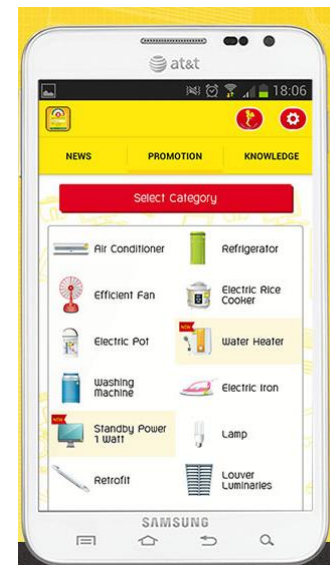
at&t

18:06

NEWS
PROMOTION
KNOWLEDGE

Select Category

Air Conditioner
Refrigerator
Efficient Fan
Electric Rice Cooker
Electric Pot
NEW
Water Heater
Washing Machine
Electric Iron
NEW
Standby Power 1 Watt
Lamp
Retrofit
Louver Luminaries

SAMSUNG